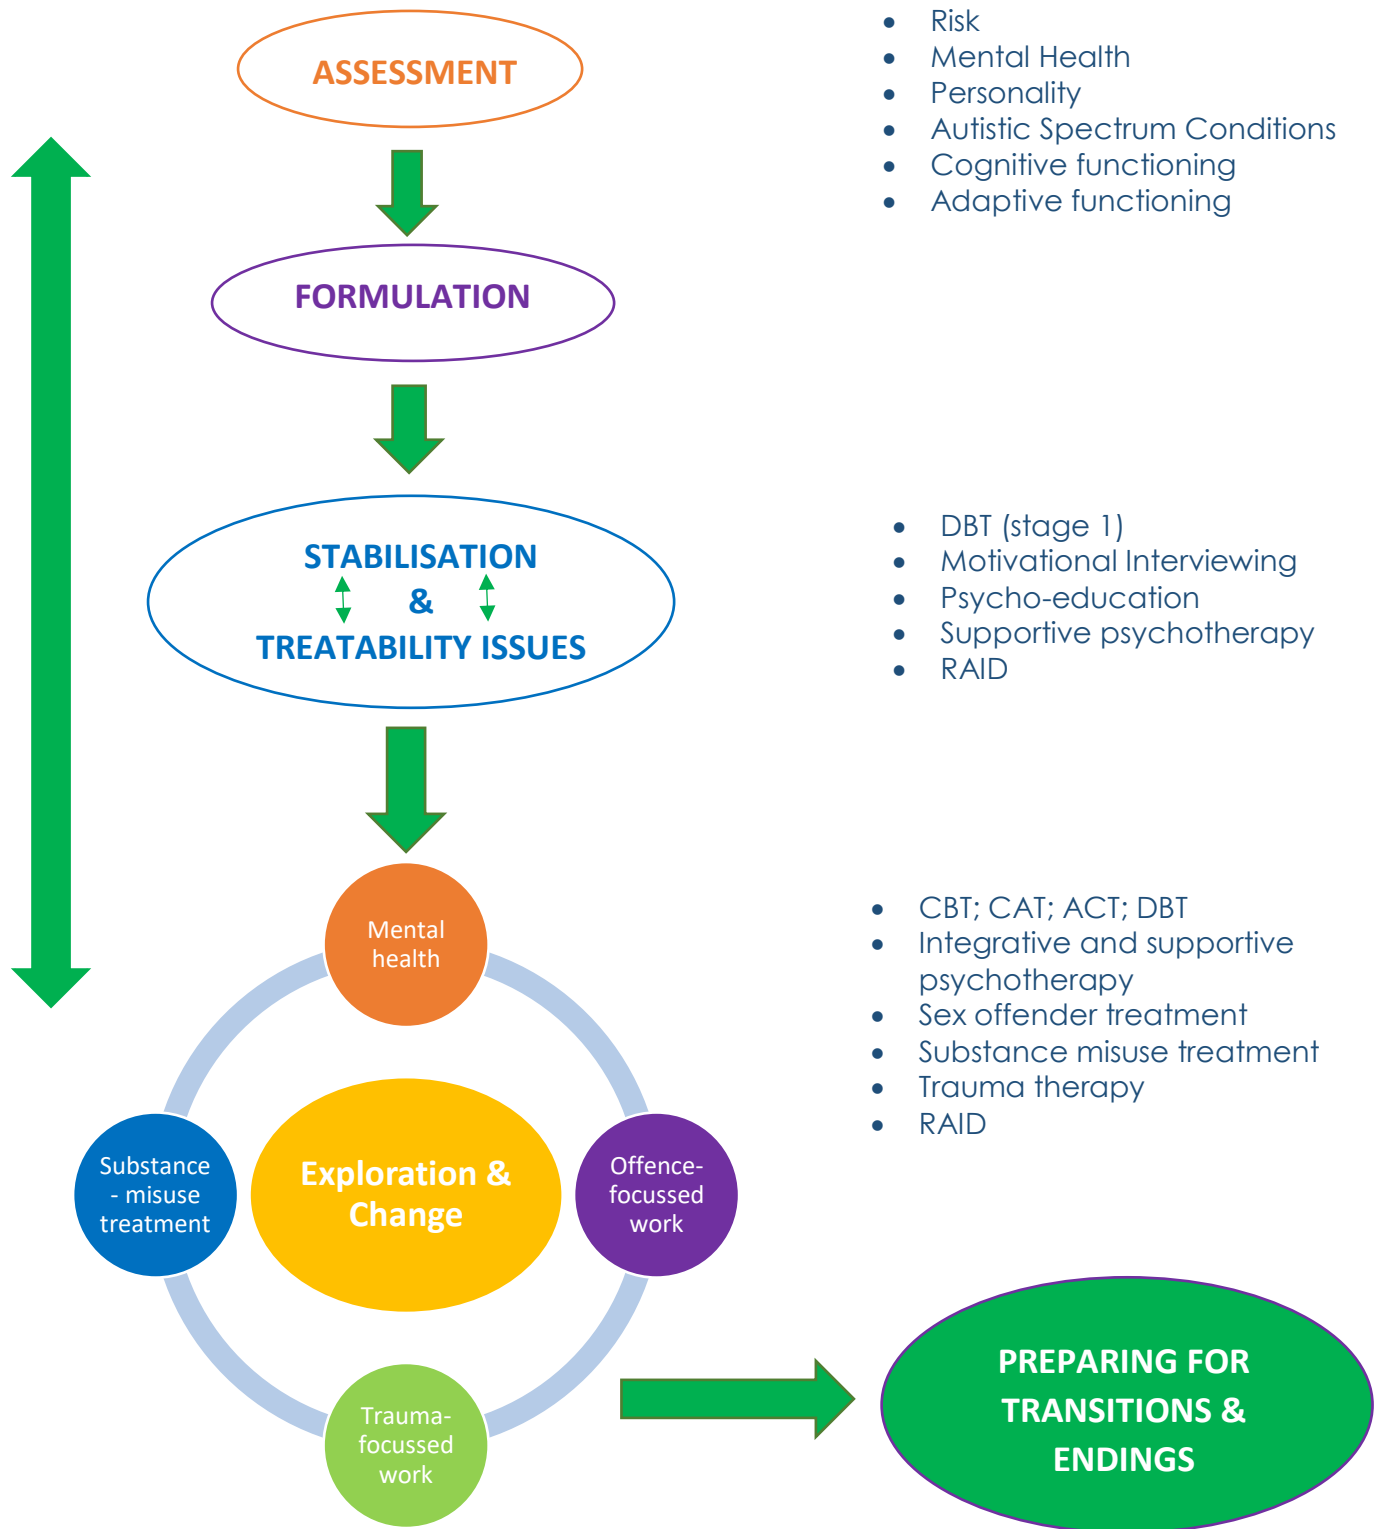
ASSESSMENT

- Risk
- Mental Health
- Personality
- Autistic Spectrum Conditions
- Cognitive functioning
- Adaptive functioning

FORMULATION

STABILISATION & TREATABILITY ISSUES

- DBT (stage 1)
- Motivational Interviewing
- Psycho-education
- Supportive psychotherapy
- RAID

Mental health

Substance - misuse treatment

Exploration & Change

Offence-focussed work

Trauma-focussed work

- CBT; CAT; ACT; DBT
- Integrative and supportive psychotherapy
- Sex offender treatment
- Substance misuse treatment
- Trauma therapy
- RAID

PREPARING FOR TRANSITIONS & ENDINGS